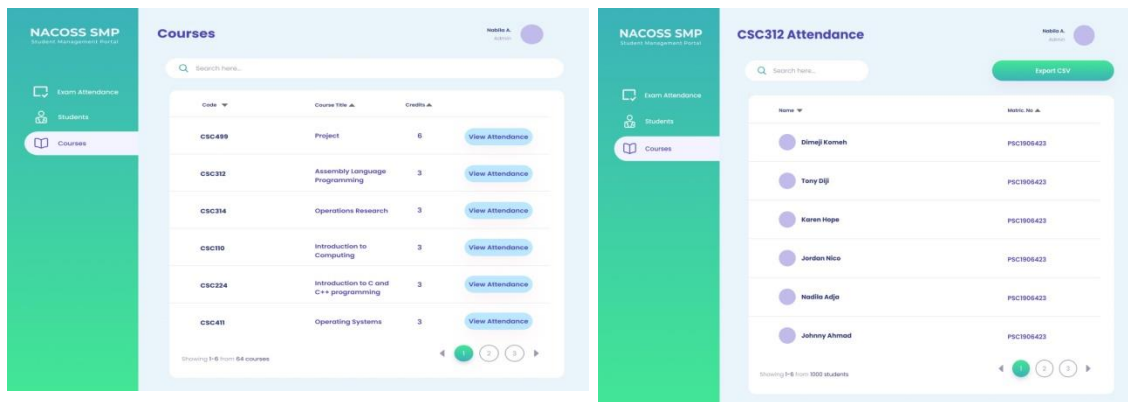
NACOSS SMP
Student Management Portal

Exam Attendance
Students
Courses

Courses

Nabila A.
Admin

Search here...

| Code | Course Title | Credits | |
|---|---|---|---|
| CSC499 | Project | 6 | View Attendance |
| CSC312 | Assembly Language Programming | 3 | View Attendance |
| CSC314 | Operations Research | 3 | View Attendance |
| CSC110 | Introduction to Computing | 3 | View Attendance |
| CSC224 | Introduction to C and C++ programming | 3 | View Attendance |
| CSC411 | Operating Systems | 3 | View Attendance |

Showing 1-6 from 64 courses

1 2 3

NACOSS SMP
Student Management Portal

Exam Attendance
Students
Courses

CSC312 Attendance

Nabila A.
Admin

Search here...

Export CSV

| Name | Matric. No |
|---|---|
| Dimeji Kameh | PSC1906423 |
| Tony Diji | PSC1906423 |
| Karen Hope | PSC1906423 |
| Jordan Nico | PSC1906423 |
| Nadila Adja | PSC1906423 |
| Johnny Ahmad | PSC1906423 |

Showing 1-6 from 1000 students

1 2 3